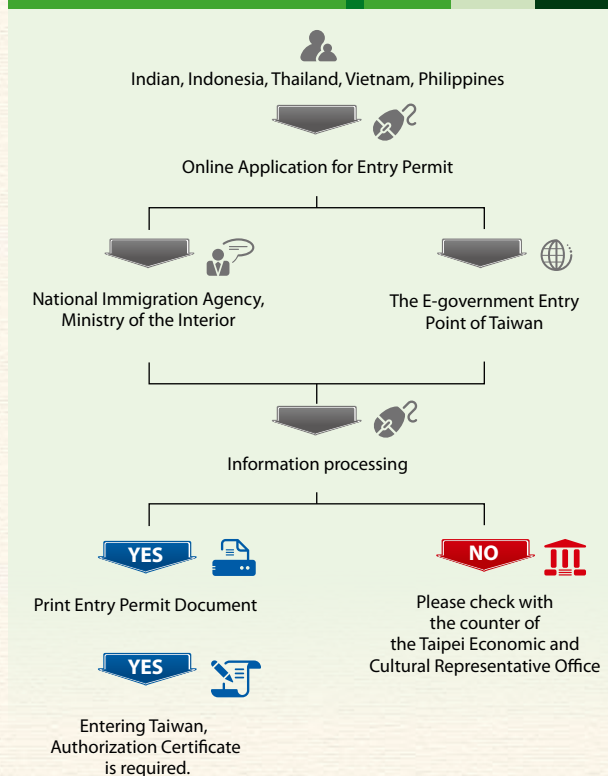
Indian, Indonesia, Thailand, Vietnam, Philippines

Online Application for Entry Permit

National Immigration Agency, Ministry of the Interior

The E-government Entry Point of Taiwan

Information processing

YES

Print Entry Permit Document

NO

Please check with the counter of the Taipei Economic and Cultural Representative Office

YES

Entering Taiwan, Authorization Certificate is required.